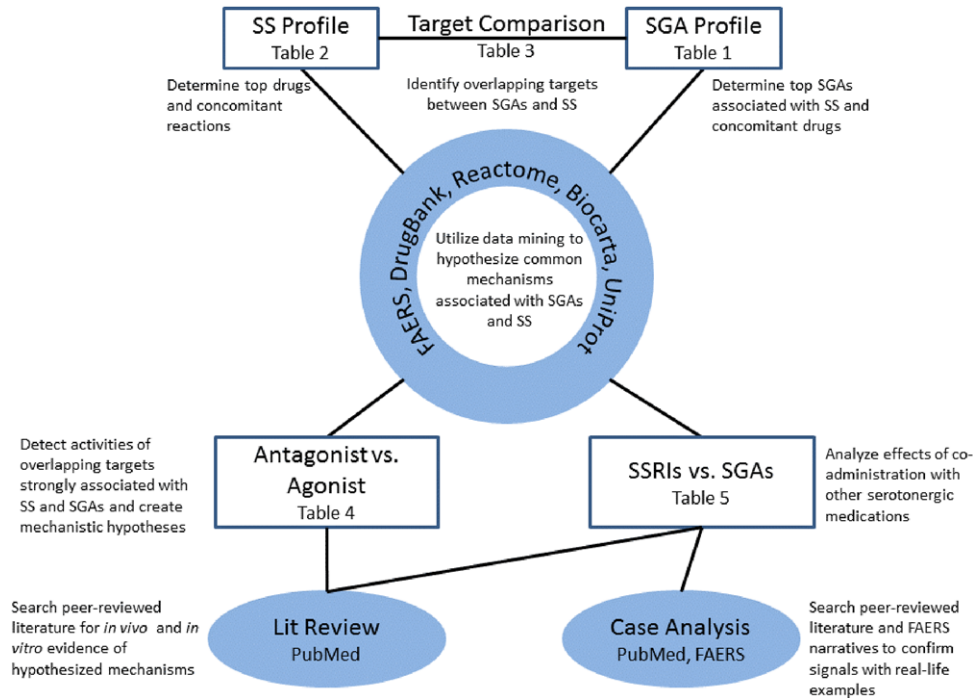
SS Profile
Table 2

Target Comparison
Table 3

SGA Profile
Table 1

Determine top drugs and concomitant reactions

Identify overlapping targets between SGAs and SS

Determine top SGAs associated with SS and concomitant drugs

FAERS, DrugBank, Reactome, Biocarta, UniProt

Utilize data mining to hypothesize common mechanisms associated with SGAs and SS

Detect activities of overlapping targets strongly associated with SS and SGAs and create mechanistic hypotheses

Antagonist vs. Agonist
Table 4

SSRIs vs. SGAs
Table 5

Analyze effects of co-administration with other serotonergic medications

Search peer-reviewed literature for *in vivo* and *in vitro* evidence of hypothesized mechanisms

Lit Review
PubMed

Case Analysis
PubMed, FAERS

Search peer-reviewed literature and FAERS narratives to confirm signals with real-life examples